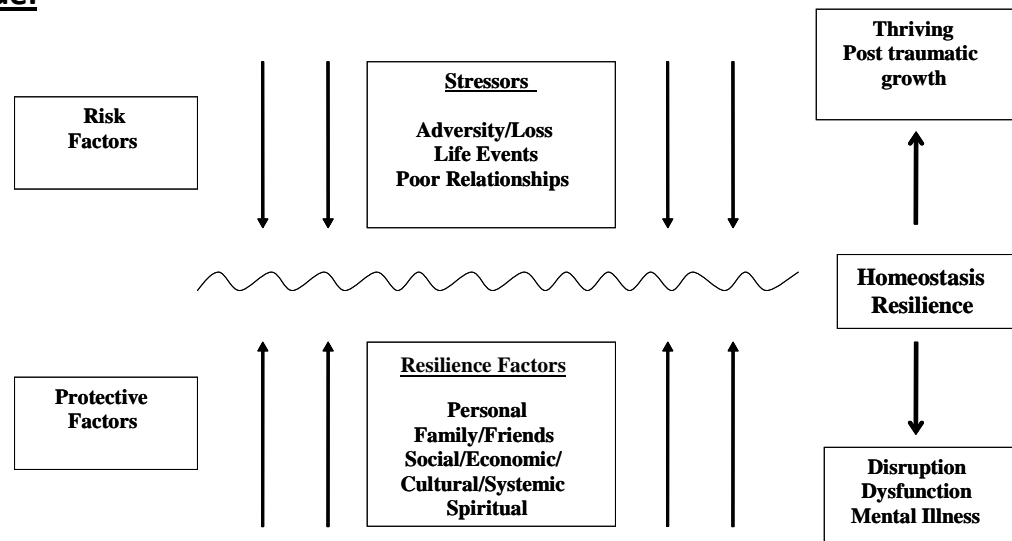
Risk Factors

Stressors

Adversity/Loss
Life Events
Poor Relationships

Thriving
Post traumatic growth

Homeostasis
Resilience

Protective Factors

Resilience Factors

Personal
Family/Friends
Social/Economic/
Cultural/Systemic
Spiritual

Disruption
Dysfunction
Mental Illness